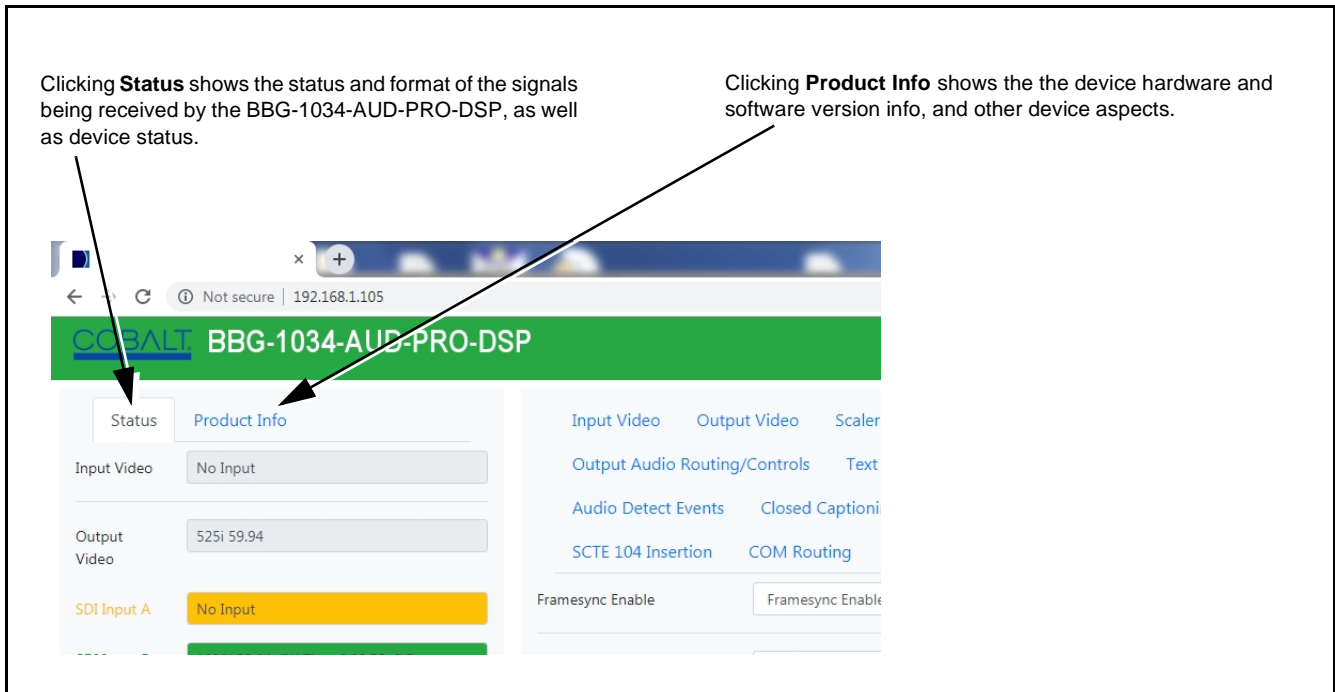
Clicking **Status** shows the status and format of the signals being received by the BBG-1034-AUD-PRO-DSP, as well as device status.

Clicking **Product Info** shows the the device hardware and software version info, and other device aspects.

Not secure | 192.168.1.105

COBALT BBG-1034-AUD-PRO-DSP

Status Product Info

Input Video No Input

Output Video 525i 59.94

SDI Input A No Input

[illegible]

Input Video Output Video Scaler

Output Audio Routing/Controls Text

Audio Detect Events Closed Captioni

SCTE 104 Insertion COM Routing

Framesync Enable Framesync Enable